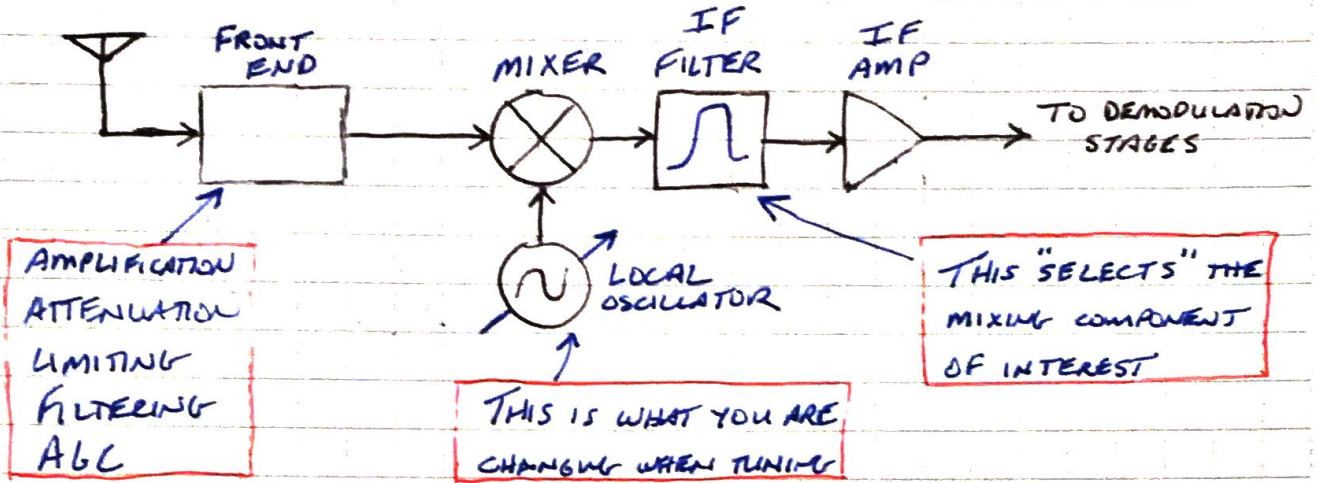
FRONT END

MIXER

IF FILTER

IF AMP

TO DEMODULATION STAGES

AMPLIFICATION
ATTENUATION
LIMITING
FILTERING
AGC

LOCAL OSCILLATOR

THIS "SELECTS" THE MIXING COMPONENT OF INTEREST

THIS IS WHAT YOU ARE CHANGING WHEN TUNING